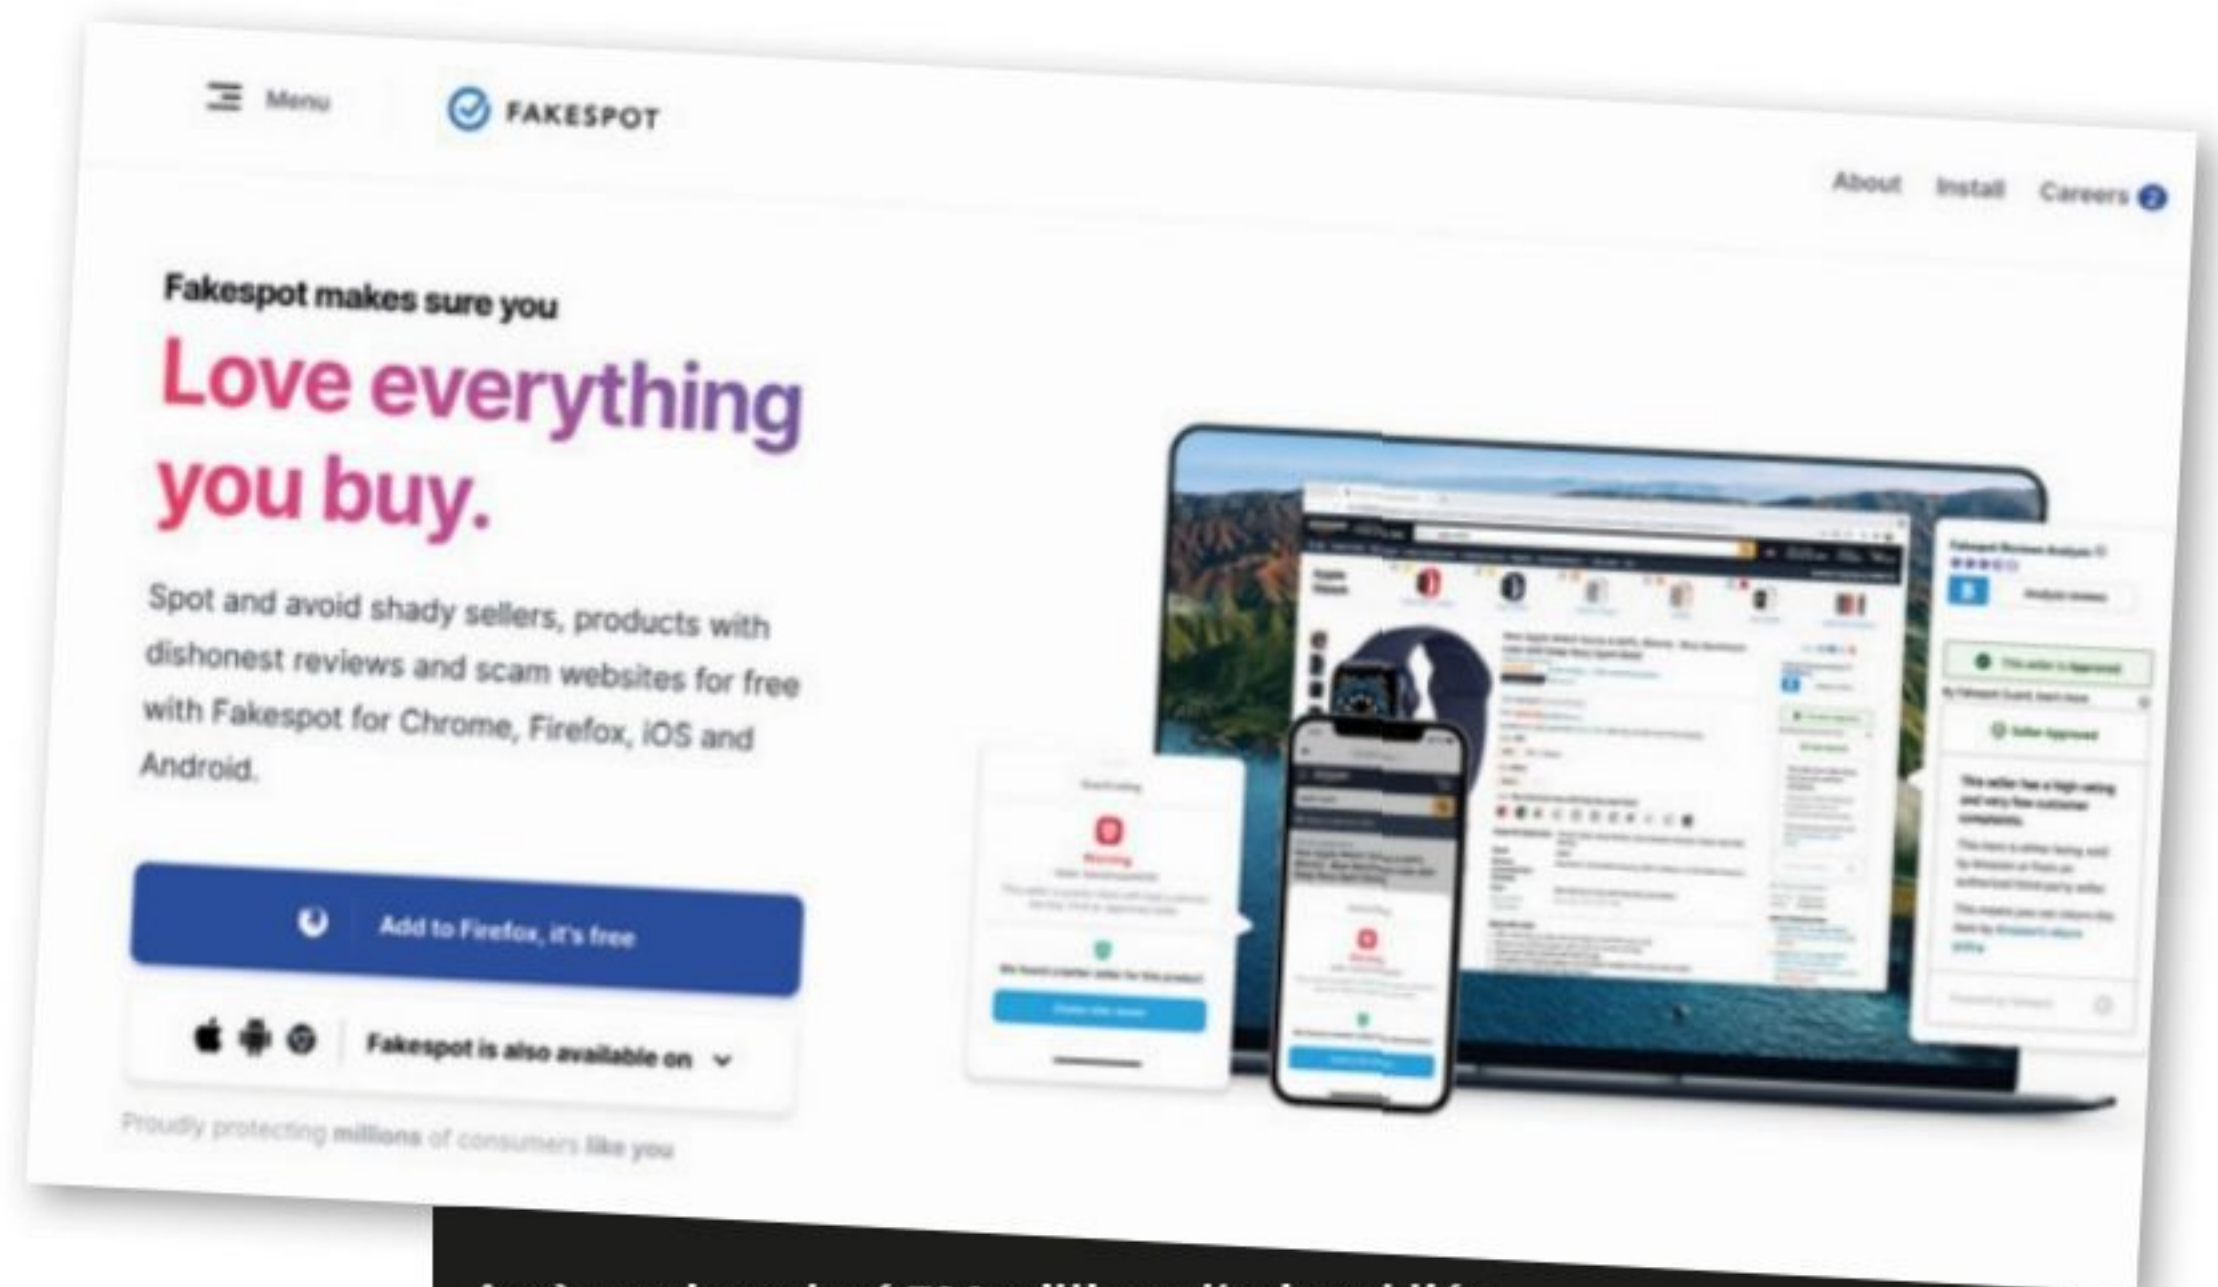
Menu

FAKESPOT

About Install Careers

Fakespot makes sure you

Love everything you buy.

Spot and avoid shady sellers, products with dishonest reviews and scam websites for free with Fakespot for Chrome, Firefox, iOS and Android.

Add to Firefox, it's free

Fakespot is also available on

Proudly protecting millions of consumers like you

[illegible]